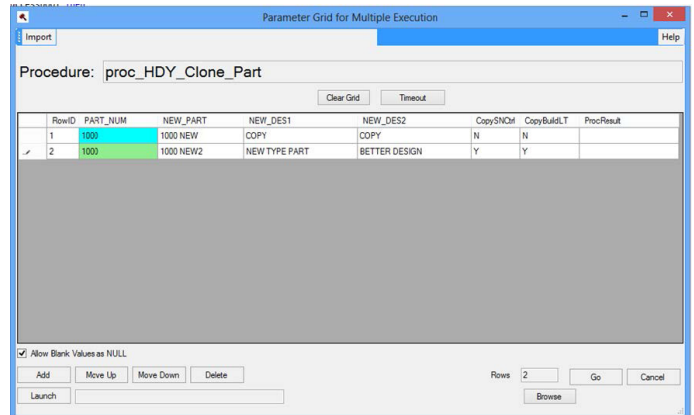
Parameter Grid for Multiple Execution

Import

Help

Procedure: proc_HDY_Clone_Part

Clear Grid

Timeout

|  | RowID | PART_NUM | NEW_PART | NEW_DES1 | NEW_DES2 | CopySNCtrl | CopyBuildLT | ProcResult |
|---|---|---|---|---|---|---|---|---|
|  | 1 | 1000 | 1000 NEW | COPY | COPY | N | N |  |
|  | 2 | 1000 | 1000 NEW2 | NEW TYPE PART | BETTER DESIGN | Y | Y |  |

Allow Blank Values as NULL

Add

Move Up

Move Down

Delete

Rows 2

Go

Cancel

Launch

Browse